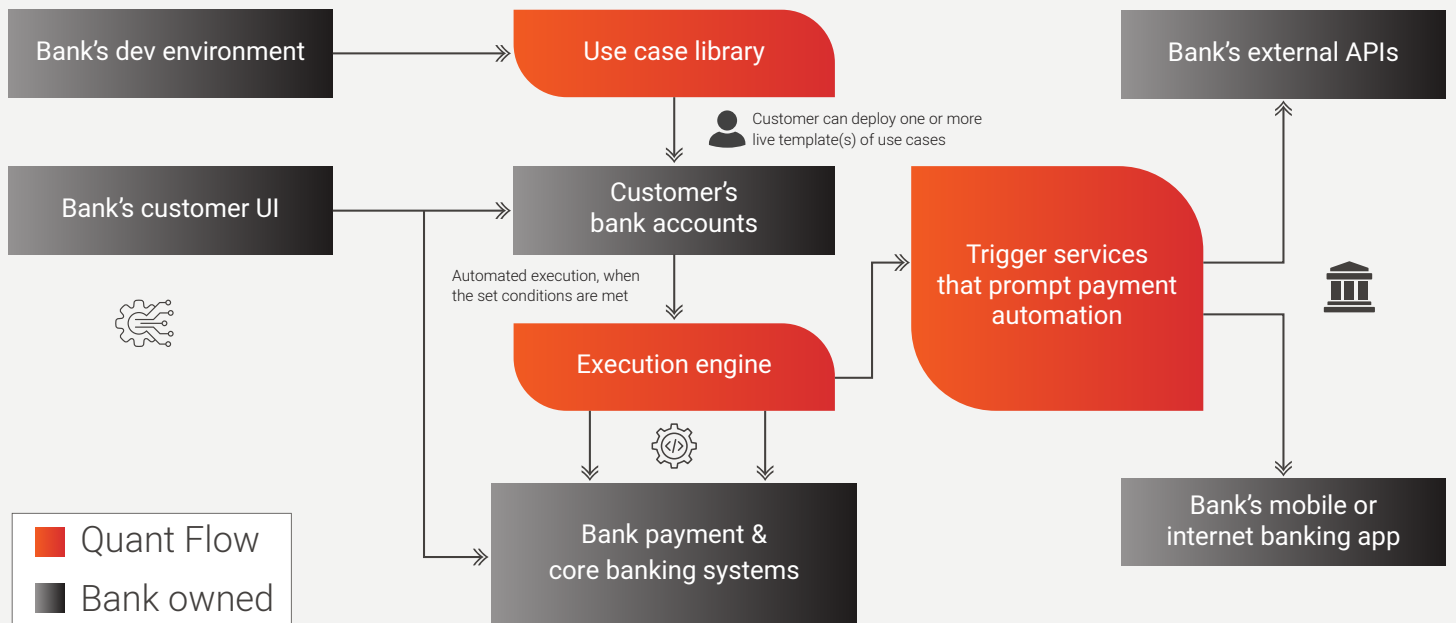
Bank’s dev environment

Use case library

Bank’s external APIs

Customer can deploy one or more live template(s) of use cases

Bank’s customer UI

Customer’s bank accounts

Trigger services that prompt payment automation

Automated execution, when the set conditions are met

Execution engine

Bank’s mobile or internet banking app

Quant Flow

Bank owned

Bank payment & core banking systems